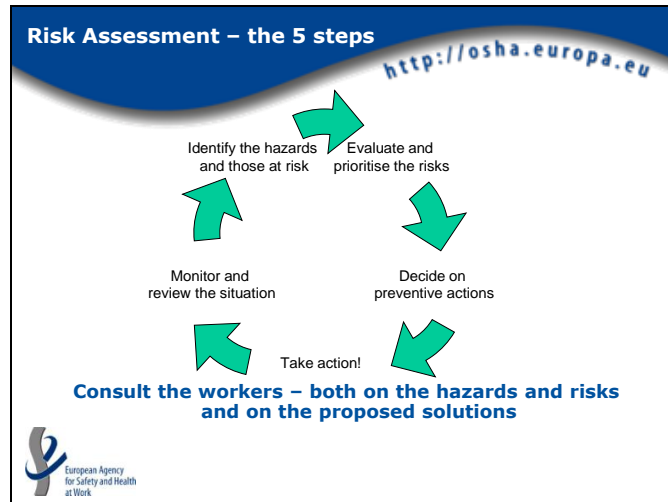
Risk Assessment – the 5 steps

http://osha.europa.eu

Identify the hazards and those at risk

Evaluate and prioritise the risks

Decide on preventive actions

Take action!

Monitor and review the situation

Consult the workers – both on the hazards and risks and on the proposed solutions

European Agency for Safety and Health at Work